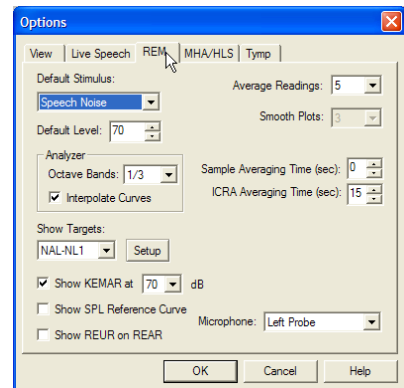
Options

View | Live Speech | REM | MHA/HLS | Tymp

Default Stimulus:
Speech Noise

Default Level: 70

Analyzer
Octave Bands: 1/3
Interpolate Curves

Show Targets:
NAL-NL1
Setup

Show KEMAR at 70 dB

Show SPL Reference Curve

Show REUR on REAR

Average Readings: 5

Smooth Plots: 3

Sample Averaging Time (sec): 0

ICRA Averaging Time (sec): 15

Microphone: Left Probe

OK
Cancel
Help